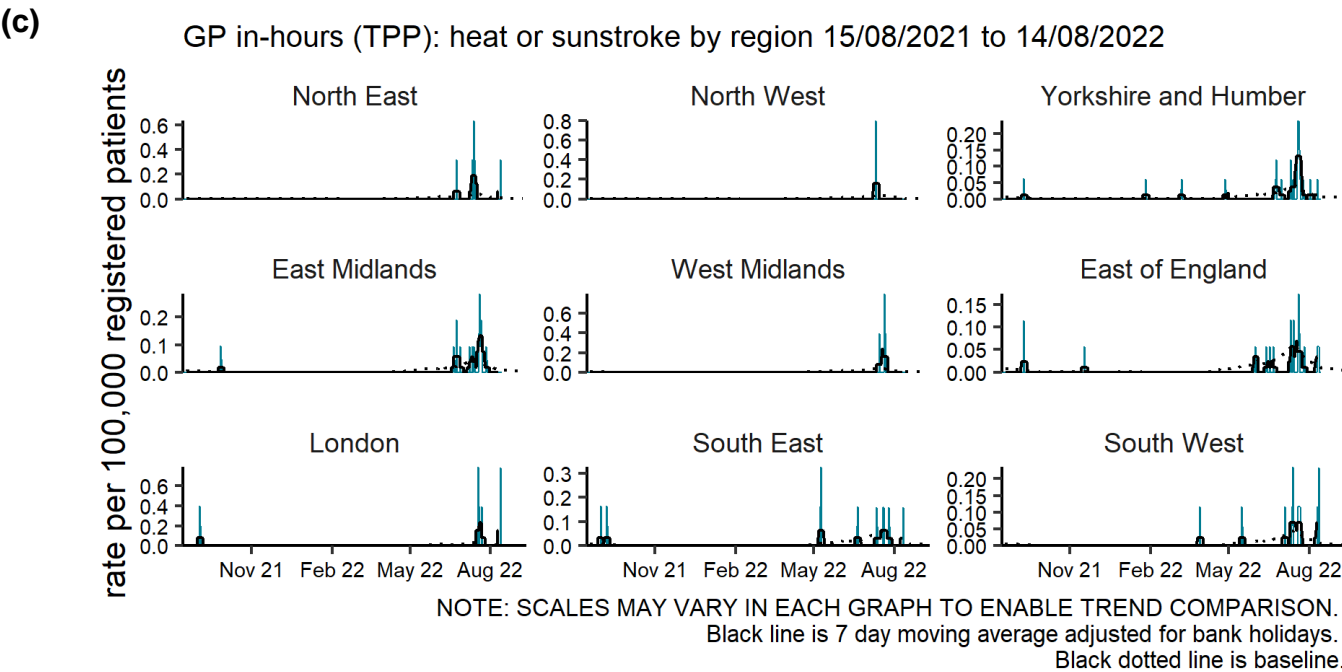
(c)

GP in-hours (TPP): heat or sunstroke by region 15/08/2021 to 14/08/2022

rate per 100,000 registered patients

North East
0.6
0.4
0.2
0.0

North West
0.8
0.6
0.4
0.2
0.0

Yorkshire and Humber
0.20
0.15
0.10
0.05
0.00

East Midlands
0.2
0.1
0.0

West Midlands
0.6
0.4
0.2
0.0

East of England
0.15
0.10
0.05
0.00

London
0.6
0.4
0.2
0.0
Nov 21 Feb 22 May 22 Aug 22

South East
0.3
0.2
0.1
0.0
Nov 21 Feb 22 May 22 Aug 22

South West
0.20
0.15
0.10
0.05
0.00
Nov 21 Feb 22 May 22 Aug 22

NOTE: SCALES MAY VARY IN EACH GRAPH TO ENABLE TREND COMPARISON.
Black line is 7 day moving average adjusted for bank holidays.
Black dotted line is baseline.